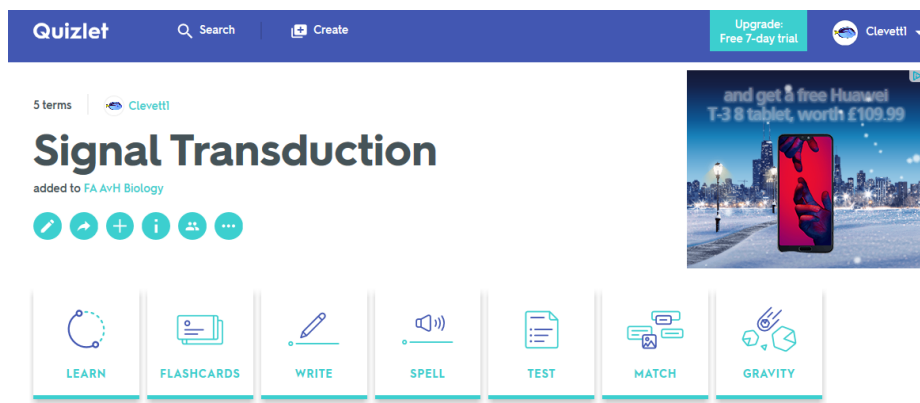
Quizlet
Search
Create
Upgrade: Free 7-day trial
Clevett1

5 terms
Clevett1

Signal Transduction
added to FA AvH Biology

and get a free Huawei T-3 8 tablet, worth £109.99

LEARN
FLASHCARDS
WRITE
SPELL
TEST
MATCH
GRAVITY